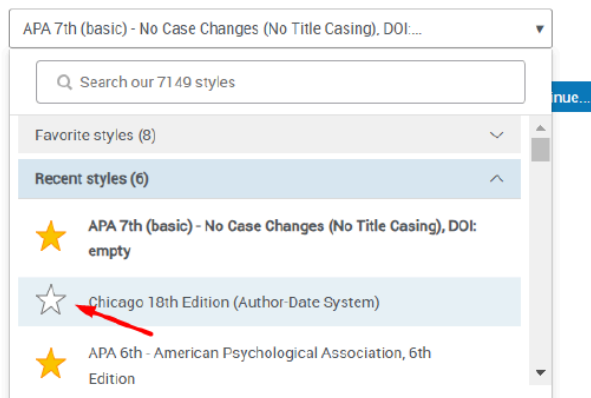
APA 7th (basic) - No Case Changes (No Title Casing), DOI:...

Search our 7149 styles

inue...

Favorite styles (8)

Recent styles (6)

APA 7th (basic) - No Case Changes (No Title Casing), DOI: empty

Chicago 18th Edition (Author-Date System)

APA 6th - American Psychological Association, 6th Edition